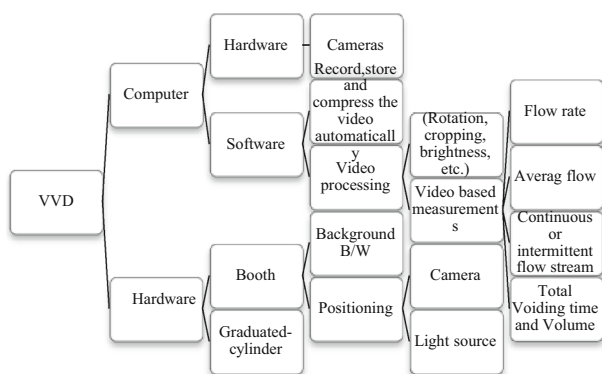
VVD

Computer

Hardware

Cameras

Software

Record,store and compress the video automatically

Video processing

(Rotation, cropping, brightness, etc.)

Video based measurements

Flow rate

Averag flow

Continuous or intermittent flow stream

Total Voiding time and Volume

Hardware

Booth

Background B/W

Positioning

Camera

Light source

Graduated-cylinder